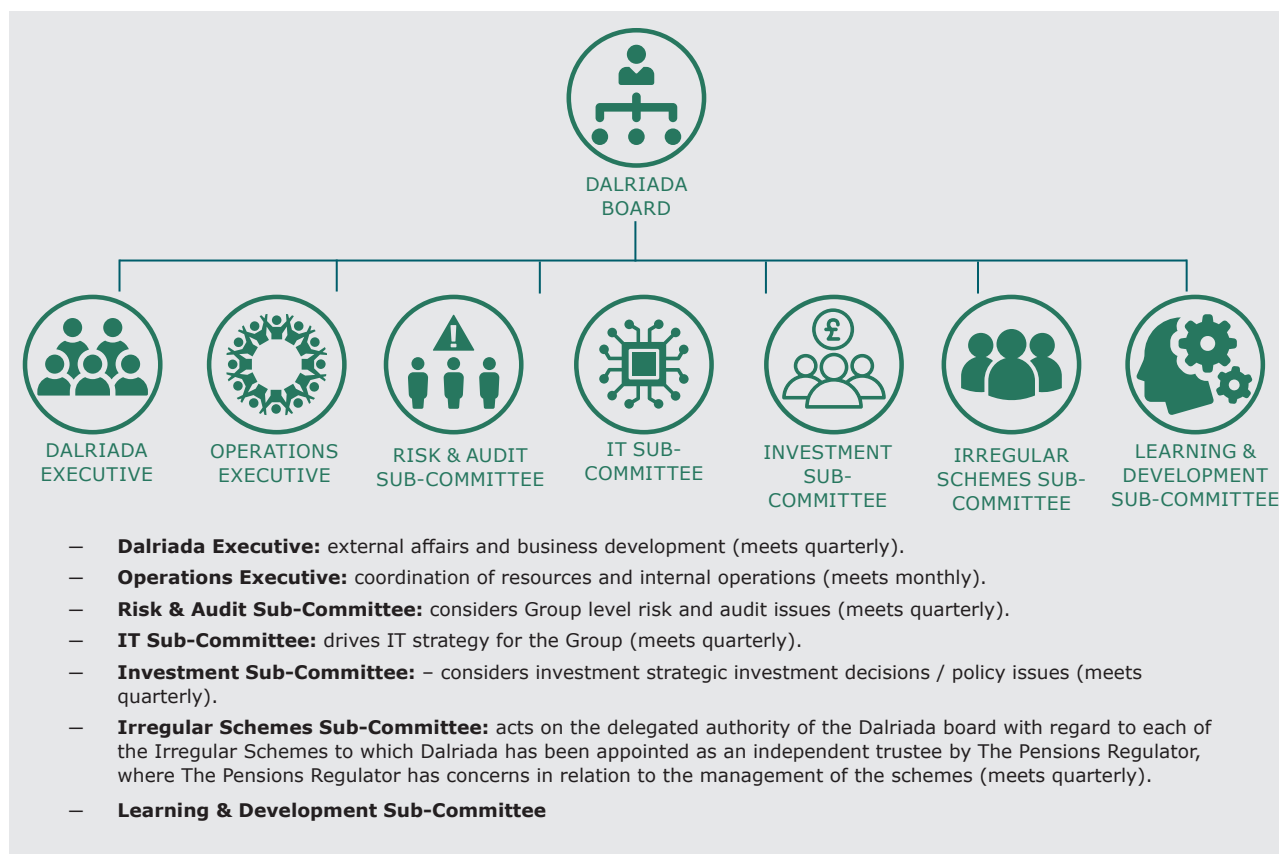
DALRIADA BOARD

DALRIADA EXECUTIVE

OPERATIONS EXECUTIVE

RISK & AUDIT SUB-COMMITTEE

IT SUB-COMMITTEE

INVESTMENT SUB-COMMITTEE

IRREGULAR SCHEMES SUB-COMMITTEE

LEARNING & DEVELOPMENT SUB-COMMITTEE

– **Dalriada Executive:** external affairs and business development (meets quarterly).

– **Operations Executive:** coordination of resources and internal operations (meets monthly).

– **Risk & Audit Sub-Committee:** considers Group level risk and audit issues (meets quarterly).

– **IT Sub-Committee:** drives IT strategy for the Group (meets quarterly).

– **Investment Sub-Committee:** – considers investment strategic investment decisions / policy issues (meets quarterly).

– **Irregular Schemes Sub-Committee:** acts on the delegated authority of the Dalriada board with regard to each of the Irregular Schemes to which Dalriada has been appointed as an independent trustee by The Pensions Regulator, where The Pensions Regulator has concerns in relation to the management of the schemes (meets quarterly).

– **Learning & Development Sub-Committee**